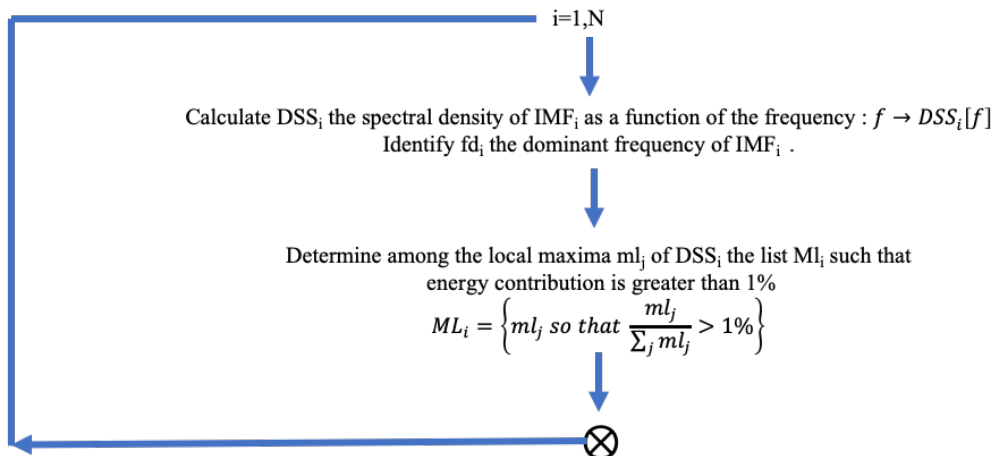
i=1,N

Calculate DSS$_i$ the spectral density of IMF$_i$ as a function of the frequency : $f \rightarrow DSS_i[f]$
Identify fd$_i$ the dominant frequency of IMF$_i$ .

Determine among the local maxima ml$_j$ of DSS$_i$ the list Ml$_i$ such that energy contribution is greater than 1%
$ML_i = \left\{ ml_j \text{ so that } \frac{ml_j}{\sum_j ml_j} > 1\% \right\}$

$\otimes$